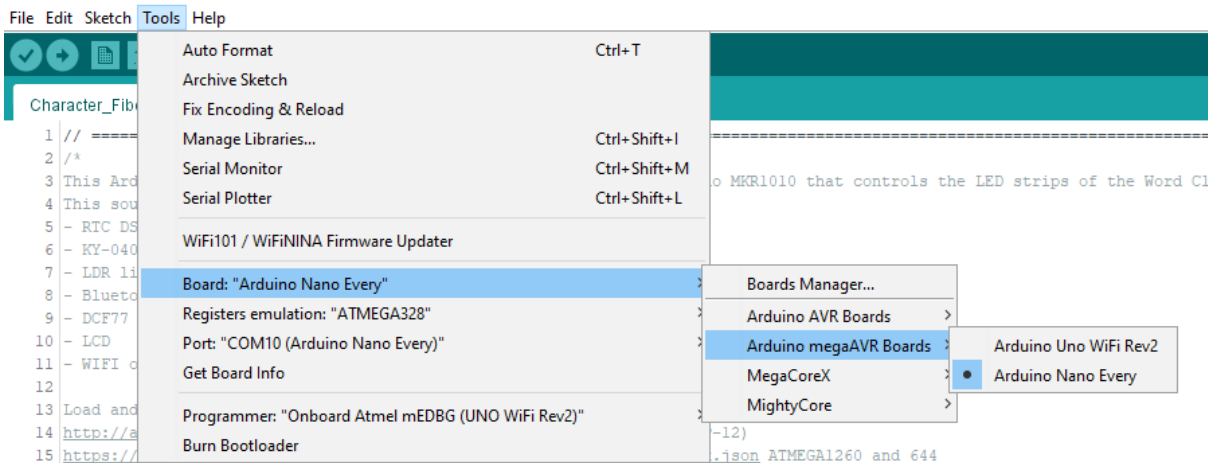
File Edit Sketch Tools Help

Character_Fib

1 // =====
2 /*
3 This Ard
4 This sou
5 - RTC DS
6 - KY-040
7 - LDR li
8 - Blueto
9 - DCF77
10 - LCD
11 - WIFI c
12
13 Load and
14 http://a
15 https://

Auto Format Ctrl+T
Archive Sketch
Fix Encoding & Reload
Manage Libraries... Ctrl+Shift+I
Serial Monitor Ctrl+Shift+M
Serial Plotter Ctrl+Shift+L
WiFi101 / WiFiNINA Firmware Updater
Board: "Arduino Nano Every"
Registers emulation: "ATMEGA328"
Port: "COM10 (Arduino Nano Every)"
Get Board Info
Programmer: "Onboard Atmel mEDBG (UNO WiFi Rev2)"
Burn Bootloader

o MKR1010 that controls the LED strips of the Word Cl

-12)
.json ATMEGA1260 and 644

Boards Manager...
Arduino AVR Boards
Arduino megaAVR Boards
MegaCoreX
MightyCore

Arduino Uno WiFi Rev2
Arduino Nano Every